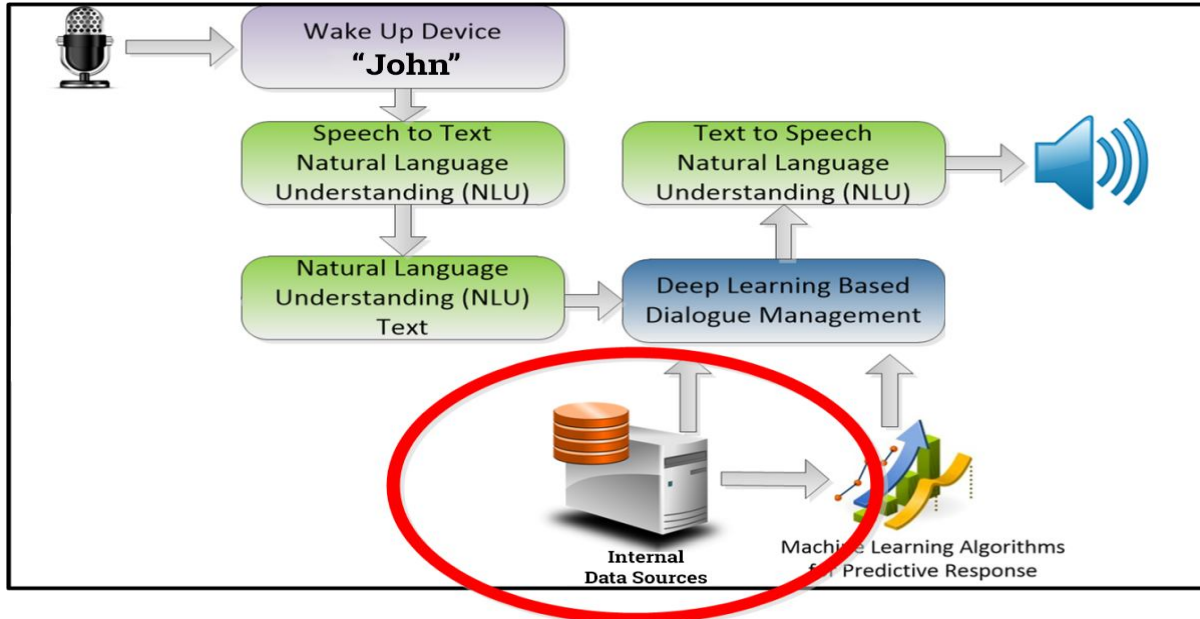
Wake Up Device
"John"

Speech to Text
Natural Language
Understanding (NLU)

Natural Language
Understanding (NLU)
Text

Deep Learning Based
Dialogue Management

Text to Speech
Natural Language
Understanding (NLU)

Internal
Data Sources

Machi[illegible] Learning Algorithms
f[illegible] Predictive Response